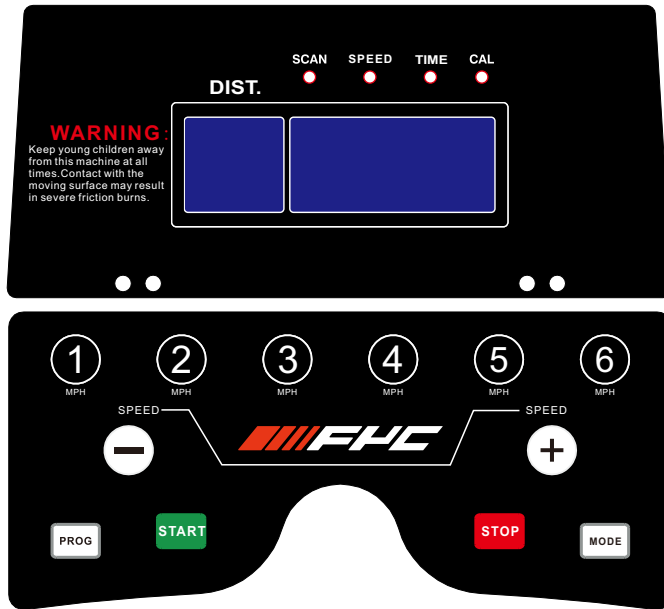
SCAN SPEED TIME CAL

DIST.

WARNING:
Keep young children away from this machine at all times.Contact with the moving surface may result in severe friction burns.

1 MPH
2 MPH
3 MPH
4 MPH
5 MPH
6 MPH

SPEED
SPEED

FYC

PROG
START
STOP
MODE